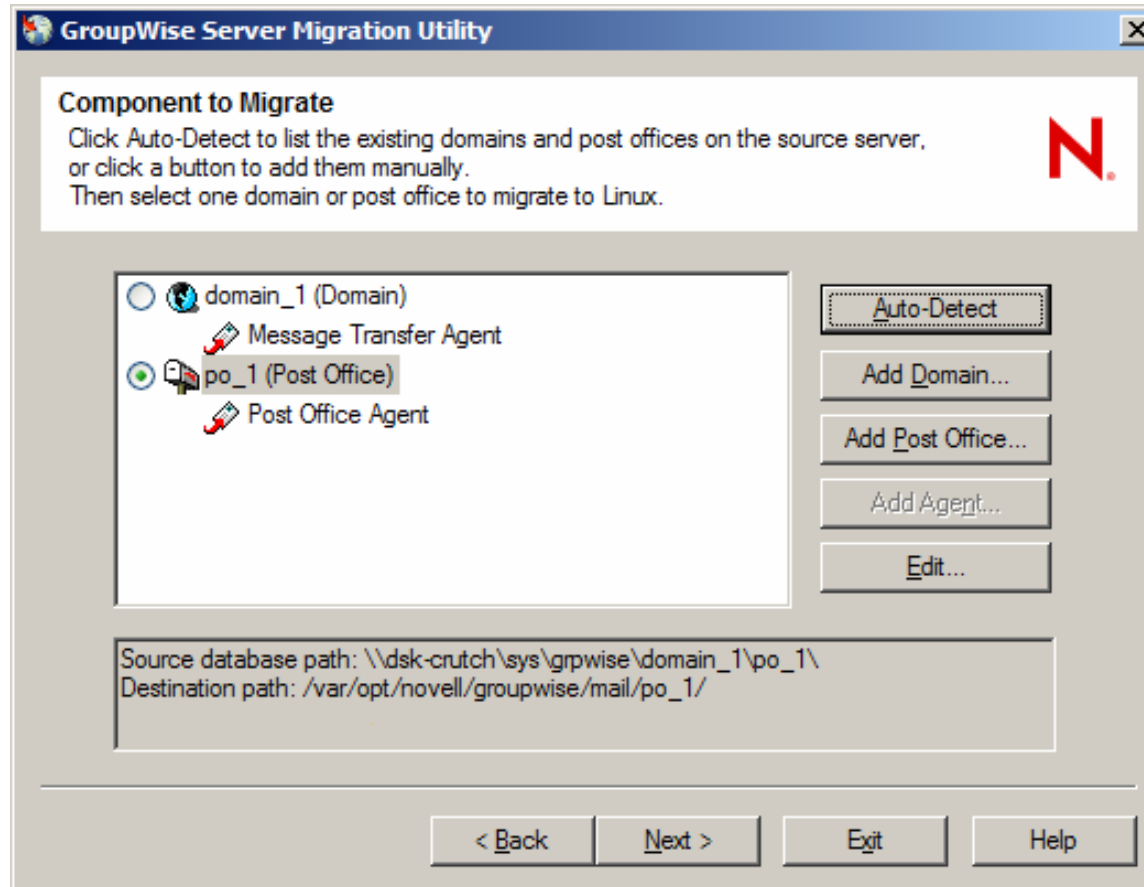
GroupWise Server Migration Utility

Component to Migrate
Click Auto-Detect to list the existing domains and post offices on the source server, or click a button to add them manually.
Then select one domain or post office to migrate to Linux.

N.

domain_1 (Domain)
Message Transfer Agent
po_1 (Post Office)
Post Office Agent

Auto-Detect
Add Domain...
Add Post Office...
Add Agent...
Edit...

Source database path: \\dsk-crutch\sys\grpwise\domain_1\po_1\
Destination path: /var/opt/novell/groupwise/mail/po_1/

< Back
Next >
Exit
Help